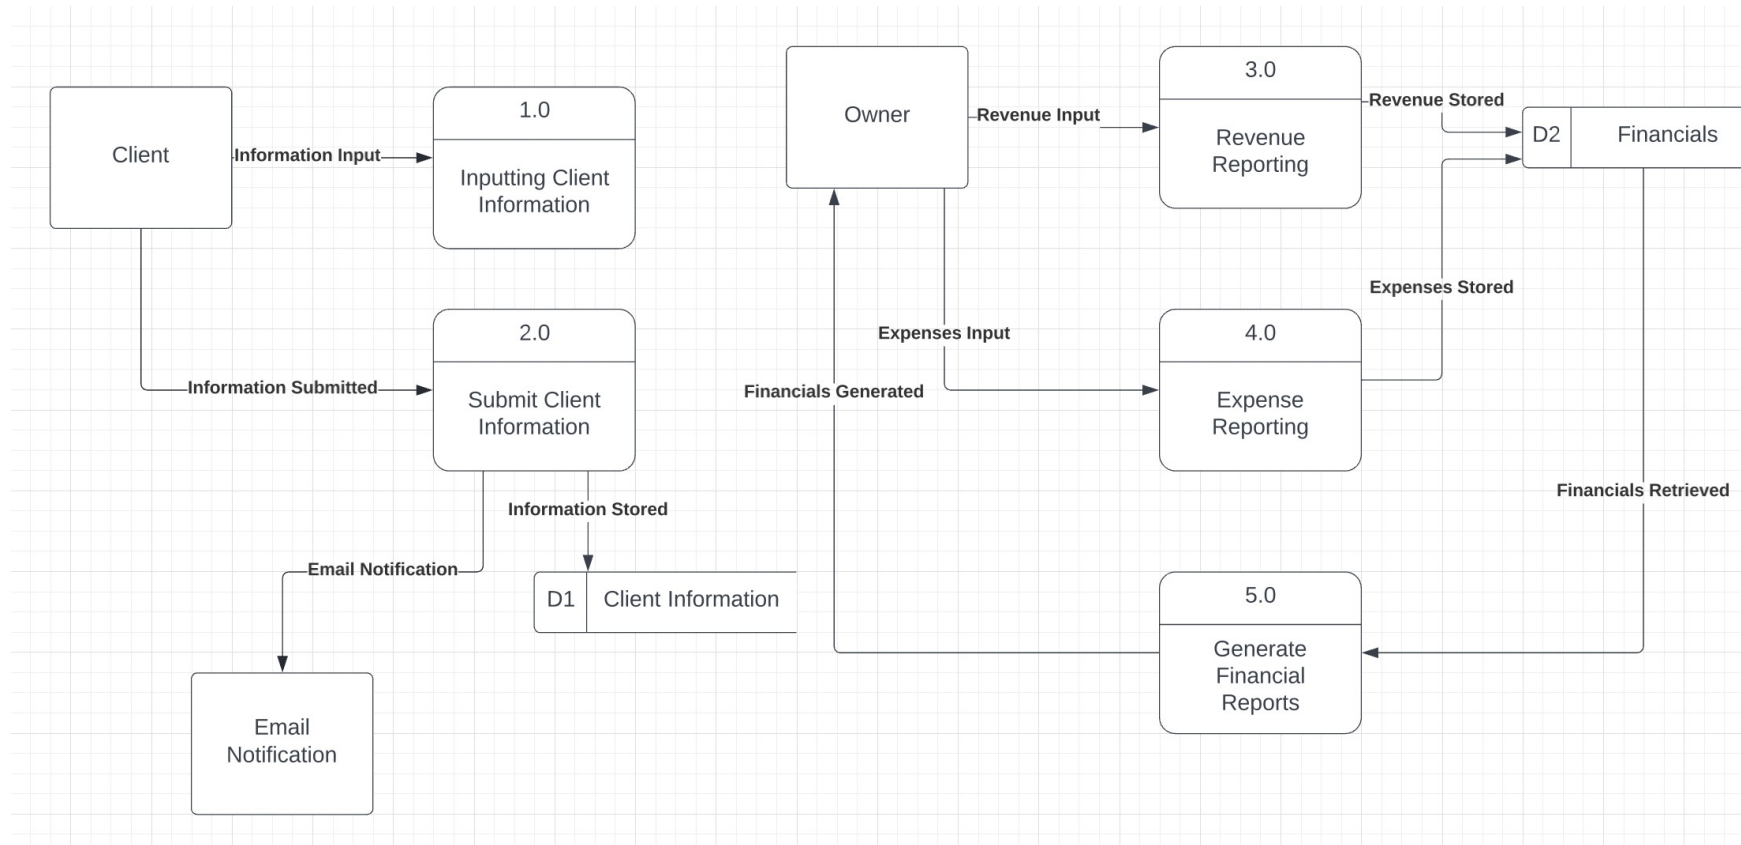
Client

Information Input

1.0

Inputting Client Information

Information Submitted

2.0

Submit Client Information

Information Stored

Email Notification

D1 Client Information

Email Notification

Owner

Revenue Input

3.0

Revenue Reporting

Revenue Stored

D2 Financials

Expenses Stored

Expenses Input

4.0

Expense Reporting

Financials Generated

Financials Retrieved

5.0

Generate Financial Reports